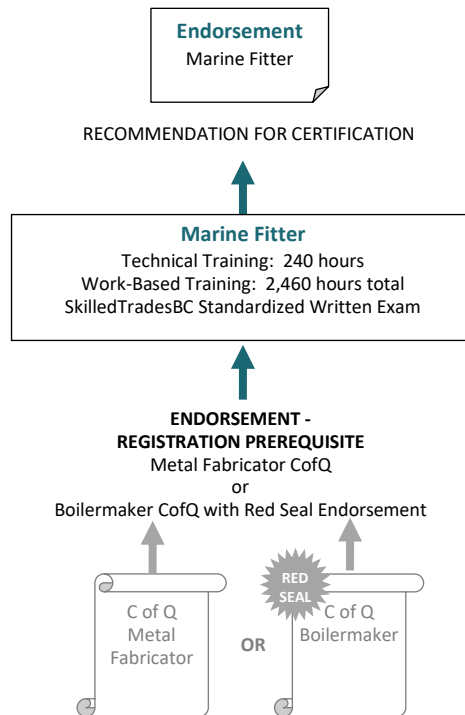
Endorsement
Marine Fitter

RECOMMENDATION FOR CERTIFICATION

Marine Fitter
Technical Training: 240 hours
Work-Based Training: 2,460 hours total
SkilledTradesBC Standardized Written Exam

ENDORSEMENT - REGISTRATION PREREQUISITE
Metal Fabricator CofQ
or
Boilermaker CofQ with Red Seal Endorsement

C of Q
Metal
Fabricator

OR

RED SEAL

C of Q
Boilermaker